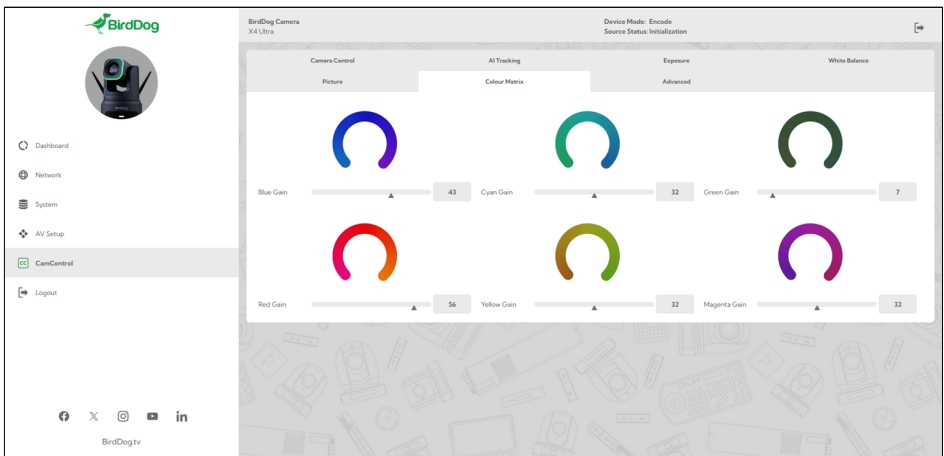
BirdDog

Dashboard

Network

System

AV Setup

CamControl

Logout

BirdDog.tv

BirdDog Camera
X4 Ultra

Device Mode: Encode
Source Status: Initialization

Camera Control | AI Tracking | Exposure | White Balance
Picture | Colour Matrix | Advanced

Blue Gain 43

Cyan Gain 32

Green Gain 7

Red Gain 56

Yellow Gain 32

Magenta Gain 32